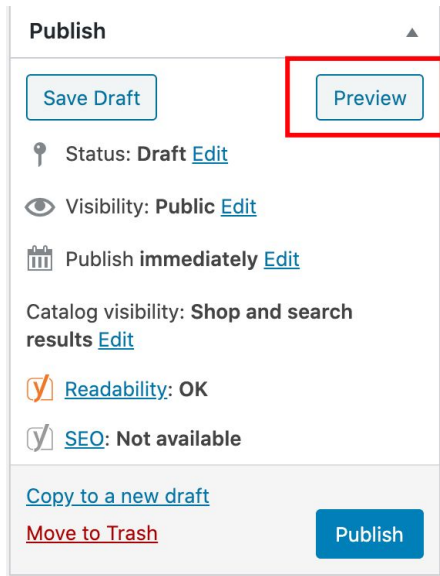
Publish

Save Draft

Preview

Status: Draft Edit

Visibility: Public Edit

Publish immediately Edit

Catalog visibility: Shop and search results Edit

Readability: OK

SEO: Not available

Copy to a new draft

Move to Trash

Publish